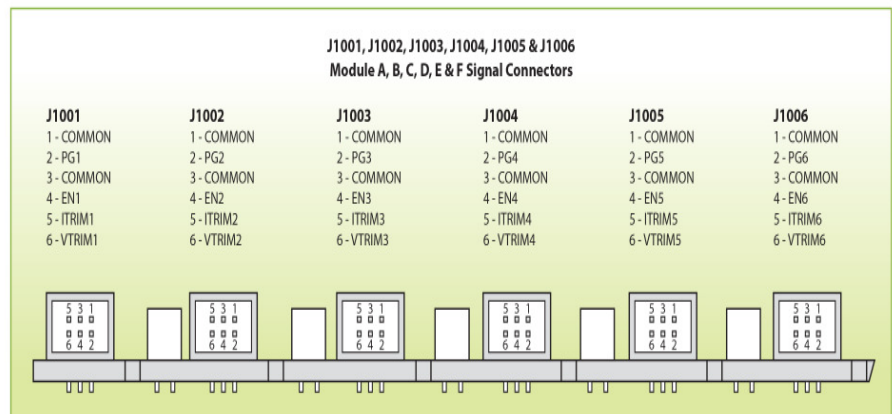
J1001, J1002, J1003, J1004, J1005 & J1006
Module A, B, C, D, E & F Signal Connectors

J1001
1 - COMMON
2 - PG1
3 - COMMON
4 - EN1
5 - ITRIM1
6 - VTRIM1

J1002
1 - COMMON
2 - PG2
3 - COMMON
4 - EN2
5 - ITRIM2
6 - VTRIM2

J1003
1 - COMMON
2 - PG3
3 - COMMON
4 - EN3
5 - ITRIM3
6 - VTRIM3

J1004
1 - COMMON
2 - PG4
3 - COMMON
4 - EN4
5 - ITRIM4
6 - VTRIM4

J1005
1 - COMMON
2 - PG5
3 - COMMON
4 - EN5
5 - ITRIM5
6 - VTRIM5

J1006
1 - COMMON
2 - PG6
3 - COMMON
4 - EN6
5 - ITRIM6
6 - VTRIM6

5 3 1
6 4 2

5 3 1
6 4 2

5 3 1
6 4 2

5 3 1
6 4 2

5 3 1
6 4 2

5 3 1
6 4 2